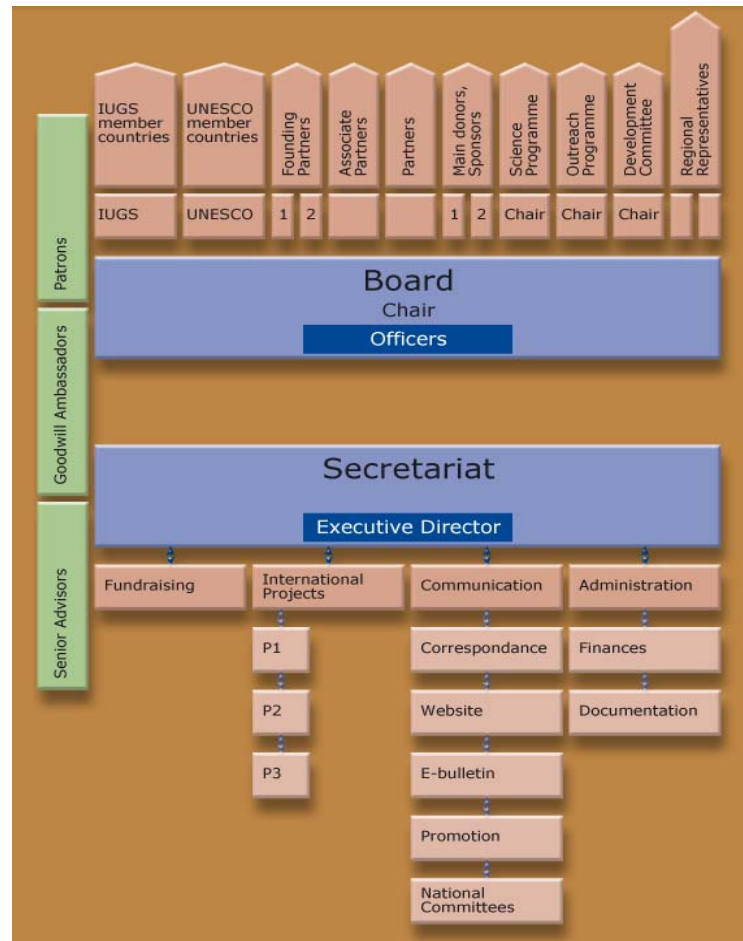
IUGS member countries

UNESCO member countries

Founding Partners

Associate Partners

Partners

Main donors, Sponsors

Science Programme

Outreach Programme

Development Committee

Regional Representatives

IUGS

UNESCO

1

2

1

2

Chair

Chair

Chair

Patrons

Goodwill Ambassadors

Senior Advisors

Board

Chair

Officers

Secretariat

Executive Director

Fundraising

International Projects

Communication

Administration

P1

P2

P3

Correspondance

Website

E-bulletin

Promotion

National Committees

Finances

Documentation